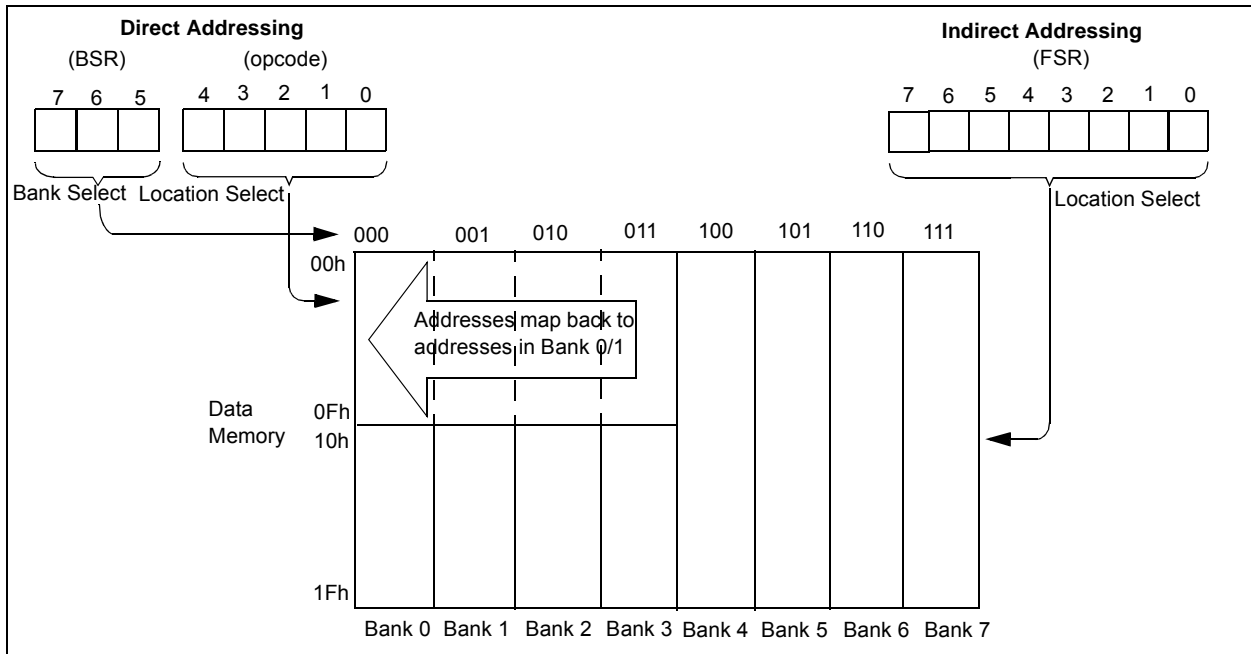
Direct Addressing

(BSR)

(opcode)

7 6 5

4 3 2 1 0

Bank Select

Location Select

Indirect Addressing

(FSR)

7 6 5 4 3 2 1 0

Location Select

000 001 010 011 100 101 110 111

00h

Addresses map back to addresses in Bank 0/1

Data Memory

0Fh

10h

1Fh

Bank 0 Bank 1 Bank 2 Bank 3 Bank 4 Bank 5 Bank 6 Bank 7